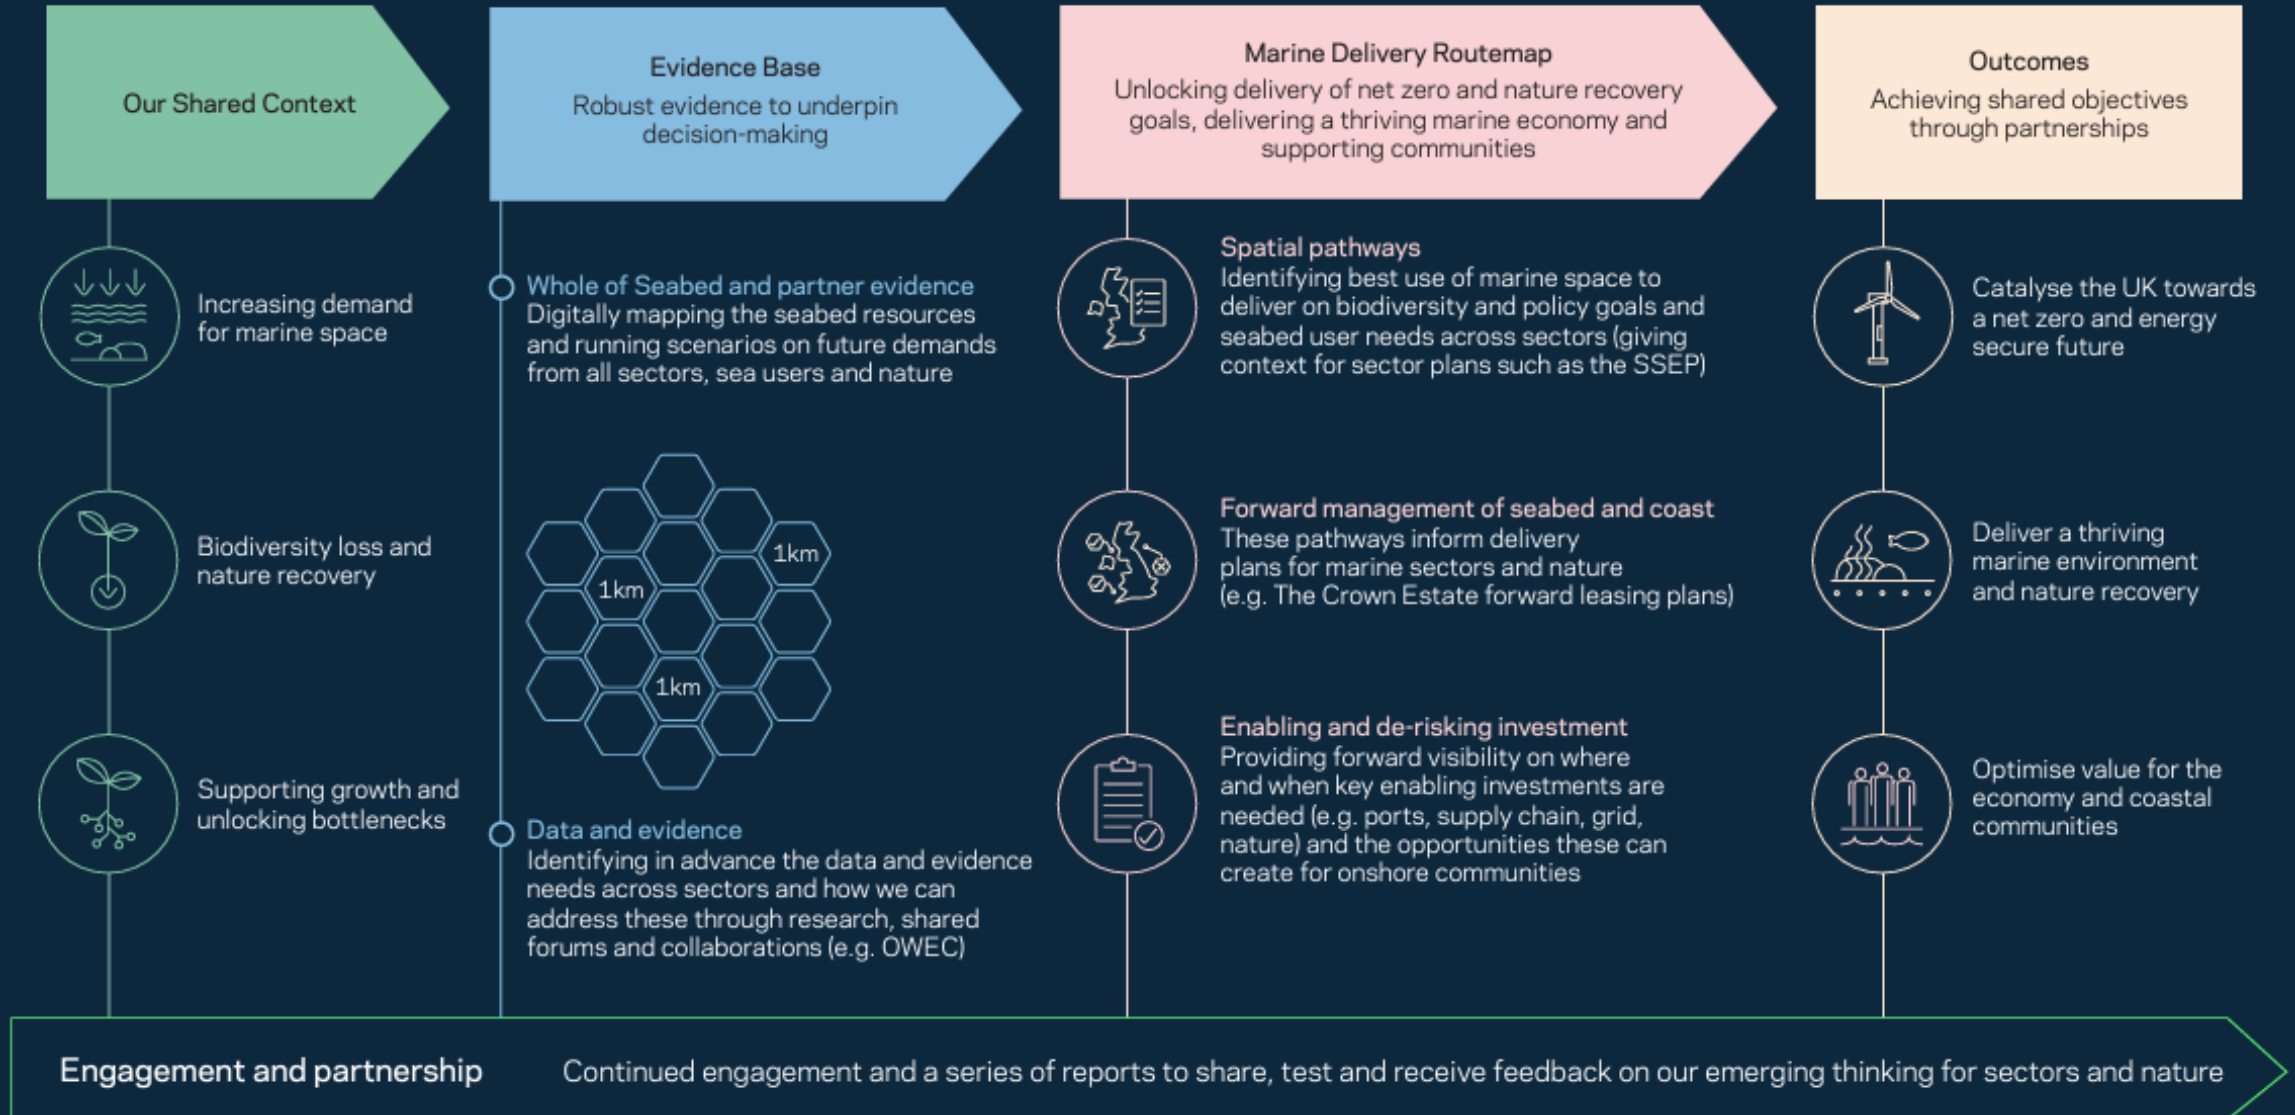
Our Shared Context

Increasing demand for marine space

Biodiversity loss and nature recovery

Supporting growth and unlocking bottlenecks

Evidence Base
Robust evidence to underpin decision-making

Whole of Seabed and partner evidence
Digitally mapping the seabed resources and running scenarios on future demands from all sectors, sea users and nature

1km
1km
1km

Data and evidence
Identifying in advance the data and evidence needs across sectors and how we can address these through research, shared forums and collaborations (e.g. OWEC)

Marine Delivery Routemap
Unlocking delivery of net zero and nature recovery goals, delivering a thriving marine economy and supporting communities

Spatial pathways
Identifying best use of marine space to deliver on biodiversity and policy goals and seabed user needs across sectors (giving context for sector plans such as the SSEP)

Forward management of seabed and coast
These pathways inform delivery plans for marine sectors and nature (e.g. The Crown Estate forward leasing plans)

Enabling and de-risking investment
Providing forward visibility on where and when key enabling investments are needed (e.g. ports, supply chain, grid, nature) and the opportunities these can create for onshore communities

Outcomes
Achieving shared objectives through partnerships

Catalyse the UK towards a net zero and energy secure future

Deliver a thriving marine environment and nature recovery

Optimise value for the economy and coastal communities

Engagement and partnership
Continued engagement and a series of reports to share, test and receive feedback on our emerging thinking for sectors and nature